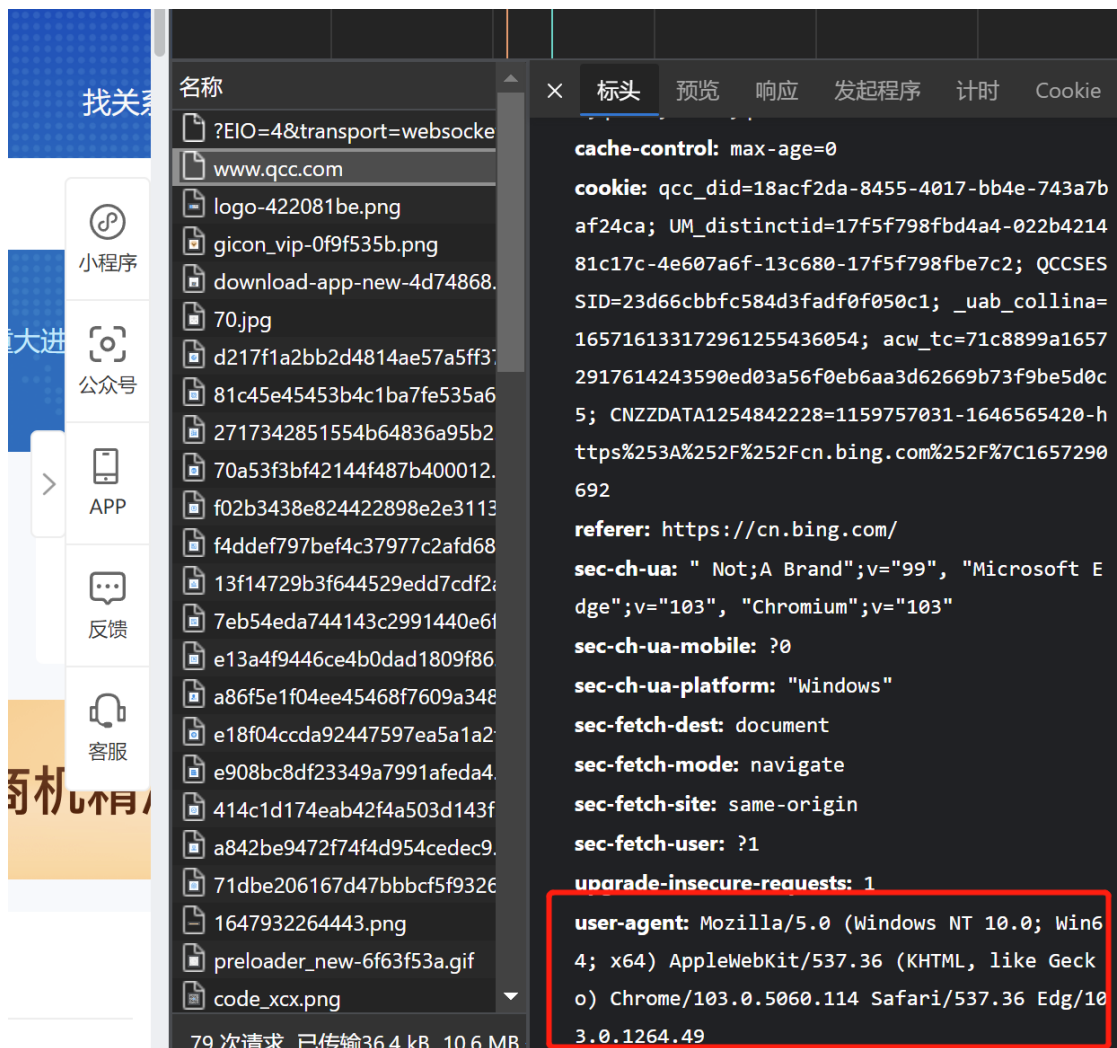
找关系

小程序
公众号
APP
反馈
客服

大进

商机精

名称
?EIO=4&transport=websocke
www.qcc.com
logo-422081be.png
gicon_vip-0f9f535b.png
download-app-new-4d74868.
70.jpg
d217f1a2bb2d4814ae57a5ff3
81c45e45453b4c1ba7fe535a6
2717342851554b64836a95b2
70a53f3bf42144f487b400012.
f02b3438e824422898e2e3113
f4ddef797bef4c37977c2afd68
13f14729b3f644529edd7cdf2
7eb54eda744143c2991440e6f
e13a4f9446ce4b0dad1809f86
a86f5e1f04ee45468f7609a348
e18f04ccda92447597ea5a1a2
e908bc8df23349a7991afeda4
414c1d174eab42f4a503d143f
a842be9472f74f4d954cedec9
71dbe206167d47bbbcf5f9326
1647932264443.png
preloader_new-6f63f53a.gif
code_xcx.png
79 次请求 已传输36.4 kB 10.6 MB

× 标头 预览 响应 发起程序 计时 Cookie

cache-control: max-age=0
cookie: qcc_did=18acf2da-8455-4017-bb4e-743a7baf24ca; UM_distinctid=17f5f798fbd4a4-022b421481c17c-4e607a6f-13c680-17f5f798fbe7c2; QCCSESSID=23d66cbbfc584d3fadf0f050c1; _uab_collina=165716133172961255436054; acw_tc=71c8899a16572917614243590ed03a56f0eb6aa3d62669b73f9be5d0c5; CNZZDATA1254842228=1159757031-1646565420-https%253A%252F%252Fcn.bing.com%252F%7C1657290692
referer: https://cn.bing.com/
sec-ch-ua: " Not;A Brand";v="99", "Microsoft Edge";v="103", "Chromium";v="103"
sec-ch-ua-mobile: ?0
sec-ch-ua-platform: "Windows"
sec-fetch-dest: document
sec-fetch-mode: navigate
sec-fetch-site: same-origin
sec-fetch-user: ?1
upgrade-insecure-requests: 1
user-agent: Mozilla/5.0 (Windows NT 10.0; Win64; x64) AppleWebKit/537.36 (KHTML, like Gecko) Chrome/103.0.5060.114 Safari/537.36 Edg/103.0.1264.49